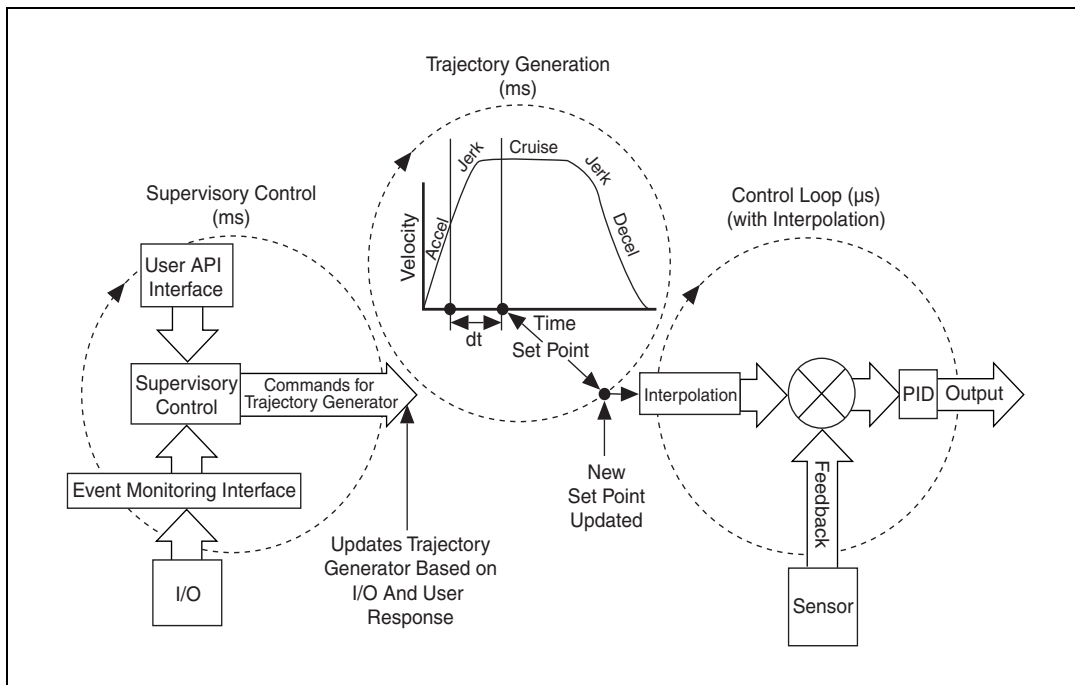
Trajectory Generation (ms)

Jerk
Cruise
Jerk
Accel
Decel
Velocity
dt
Time
Set Point

Supervisory Control (ms)

User API Interface

Supervisory Control

Commands for Trajectory Generator

Event Monitoring Interface

I/O

Updates Trajectory Generator Based on I/O And User Response

New Set Point Updated

Control Loop (µs) (with Interpolation)

Interpolation

PID

Output

Feedback

Sensor